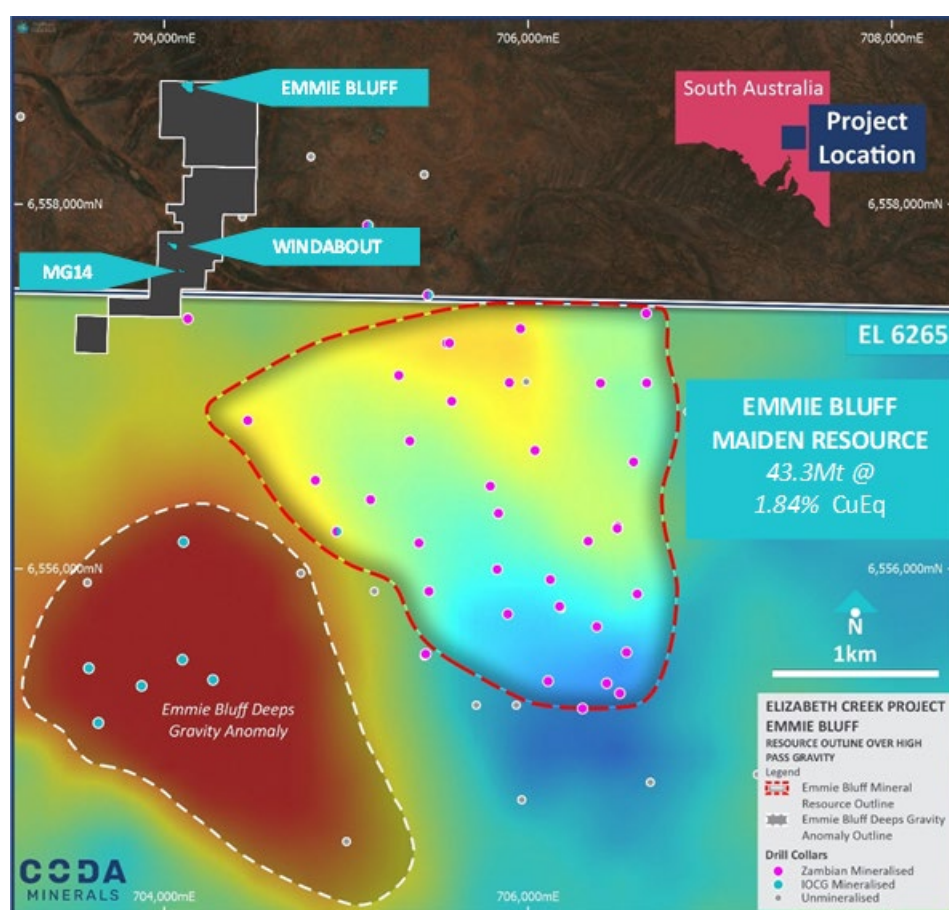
704,000mE
706,000mE
708,000mE

EMMIE BLUFF

South Australia

Project Location

6,558,000mN
6,558,000mN

WINDABOUT

MG14

EL 6265

EMMIE BLUFF MAIDEN RESOURCE
43.3Mt @ 1.84% CuEq

6,556,000mN
6,556,000mN

N
1km

Emmie Bluff Deeps Gravity Anomaly

ELIZABETH CREEK PROJECT
EMMIE BLUFF
RESOURCE OUTLINE OVER HIGH PASS GRAVITY
Legend
Emmie Bluff Mineral Resource Outline
Emmie Bluff Deeps Gravity Anomaly Outline
Drill Collars
Zambian Mineralised
IOCG Mineralised
Unmineralised

CODA MINERALS
704,000mE
706,000mE